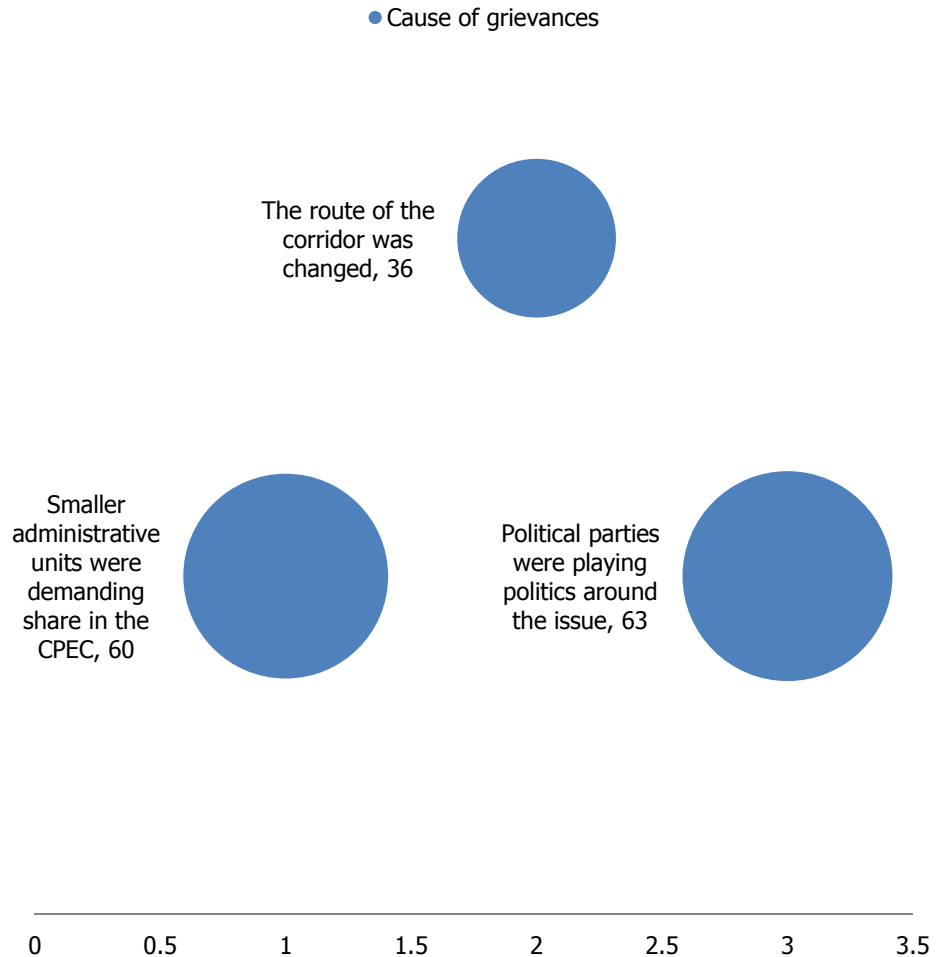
Cause of grievances

The route of the corridor was changed, 36

Smaller administrative units were demanding share in the CPEC, 60

Political parties were playing politics around the issue, 63

0
0.5
1
1.5
2
2.5
3
3.5